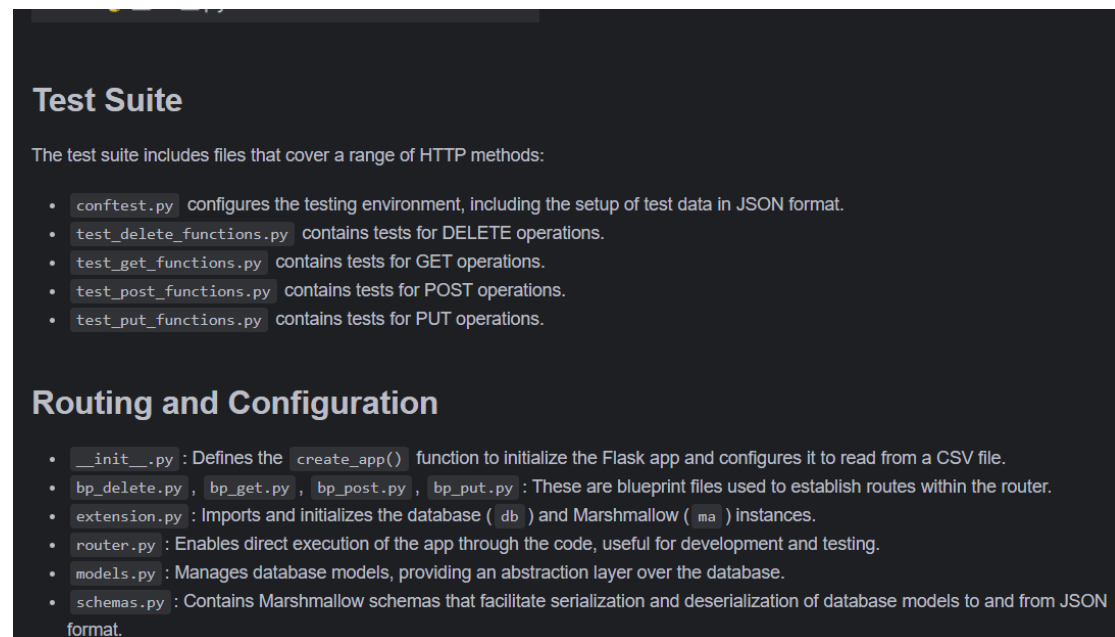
Test Suite

The test suite includes files that cover a range of HTTP methods:

- conftest.py configures the testing environment, including the setup of test data in JSON format.
- test_delete_functions.py contains tests for DELETE operations.
- test_get_functions.py contains tests for GET operations.
- test_post_functions.py contains tests for POST operations.
- test_put_functions.py contains tests for PUT operations.

Routing and Configuration

- __init__.py : Defines the create_app() function to initialize the Flask app and configures it to read from a CSV file.
- bp_delete.py , bp_get.py , bp_post.py , bp_put.py : These are blueprint files used to establish routes within the router.
- extension.py : Imports and initializes the database ( db ) and Marshmallow ( ma ) instances.
- router.py : Enables direct execution of the app through the code, useful for development and testing.
- models.py : Manages database models, providing an abstraction layer over the database.
- schemas.py : Contains Marshmallow schemas that facilitate serialization and deserialization of database models to and from JSON format.